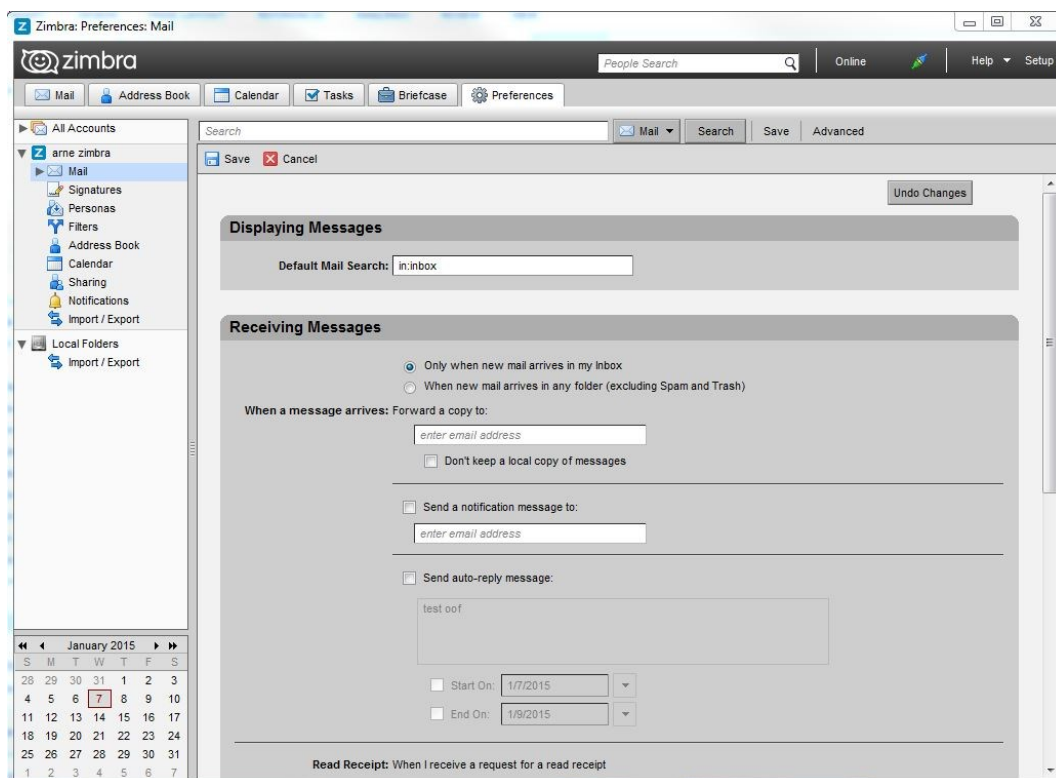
Zimbra: Preferences: Mail

zimbra

People Search

Online

Help ▾ Setup

Mail | Address Book | Calendar | Tasks | Briefcase | Preferences

All Accounts
arne zimbra
Mail
Signatures
Personas
Filters
Address Book
Calendar
Sharing
Notifications
Import / Export
Local Folders
Import / Export

Search

Mail ▾ | Search | Save | Advanced

Save | Cancel

Undo Changes

Displaying Messages

Default Mail Search: in:inbox

Receiving Messages

Only when new mail arrives in my Inbox

When new mail arrives in any folder (excluding Spam and Trash)

When a message arrives: Forward a copy to:

enter email address

Don't keep a local copy of messages

Send a notification message to:

enter email address

Send auto-reply message:

test oof

Start On: 1/7/2015

End On: 1/9/2015

Read Receipt: When I receive a request for a read receipt

January 2015

| S | M | T | W | T | F | S |
|---|---|---|---|---|---|---|
| 28 | 29 | 30 | 31 | 1 | 2 | 3 |
| 4 | 5 | 6 | 7 | 8 | 9 | 10 |
| 11 | 12 | 13 | 14 | 15 | 16 | 17 |
| 18 | 19 | 20 | 21 | 22 | 23 | 24 |
| 25 | 26 | 27 | 28 | 29 | 30 | 31 |
| 1 | 2 | 3 | 4 | 5 | 6 | 7 |